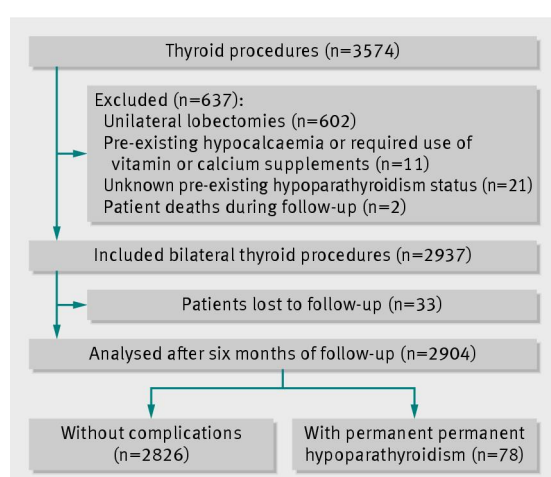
Thyroid procedures (n=3574)

Excluded (n=637):
Unilateral lobectomies (n=602)
Pre-existing hypocalcaemia or required use of vitamin or calcium supplements (n=11)
Unknown pre-existing hypoparathyroidism status (n=21)
Patient deaths during follow-up (n=2)

Included bilateral thyroid procedures (n=2937)

Patients lost to follow-up (n=33)

Analysed after six months of follow-up (n=2904)

Without complications (n=2826)

With permanent permanent hypoparathyroidism (n=78)